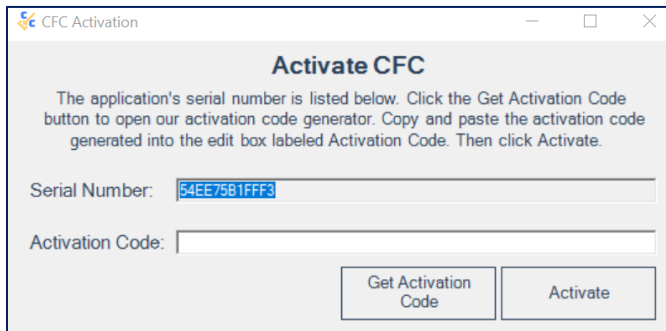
CFC Activation

Activate CFC

The application's serial number is listed below. Click the Get Activation Code button to open our activation code generator. Copy and paste the activation code generated into the edit box labeled Activation Code. Then click Activate.

Serial Number: 54EE75B1FFF3

Activation Code:

Get Activation Code

Activate